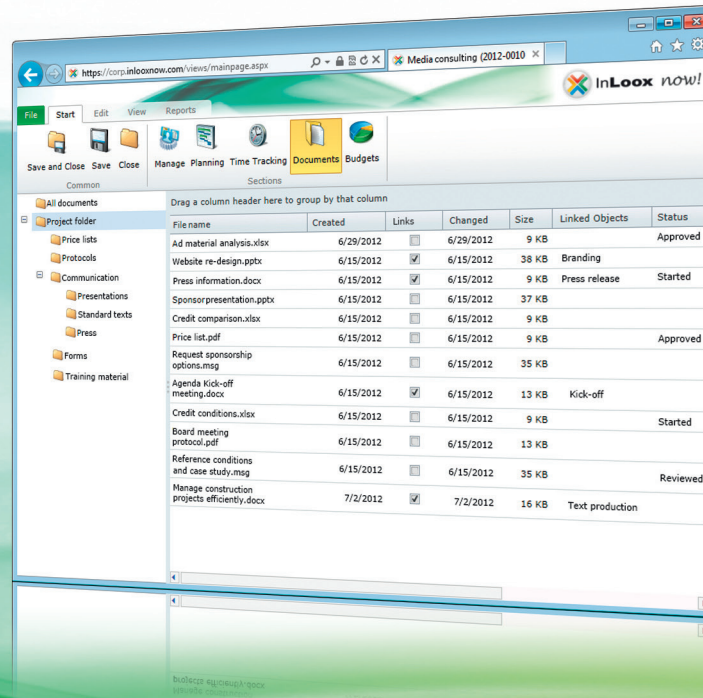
https://corp.inlooxnow.com/views/mainpage.aspx

Media consulting (2012-0010

InLoox now!

File | Start | Edit | View | Reports

Save and Close | Save | Close
Common

Manage | Planning | Time Tracking | Documents | Budgets
Sections

All documents
Project folder
Price lists
Protocols
Communication
Presentations
Standard texts
Press
Forms
Training material

Drag a column header here to group by that column

| File name | Created | Links | Changed | Size | Linked Objects | Status |
|---|---|---|---|---|---|---|
| Ad material analysis.xlsx | 6/29/2012 | | 6/29/2012 | 9 KB | | Approved |
| Website re-design.pptx | 6/15/2012 | ☑ | 6/15/2012 | 38 KB | Branding | |
| Press information.docx | 6/15/2012 | ☑ | 6/15/2012 | 9 KB | Press release | Started |
| Sponsorpresentation.pptx | 6/15/2012 | | 6/15/2012 | 37 KB | | |
| Credit comparison.xlsx | 6/15/2012 | | 6/15/2012 | 9 KB | | |
| Price list.pdf | 6/15/2012 | | 6/15/2012 | 9 KB | | Approved |
| Request sponsorship options.msg | 6/15/2012 | | 6/15/2012 | 35 KB | | |
| Agenda Kick-off meeting.docx | 6/15/2012 | ☑ | 6/15/2012 | 13 KB | Kick-off | |
| Credit conditions.xlsx | 6/15/2012 | | 6/15/2012 | 9 KB | | Started |
| Board meeting protocol.pdf | 6/15/2012 | | 6/15/2012 | 13 KB | | |
| Reference conditions and case study.msg | 6/15/2012 | | 6/15/2012 | 35 KB | | Reviewed |
| Manage construction projects efficiently.docx | 7/2/2012 | ☑ | 7/2/2012 | 16 KB | Text production | |